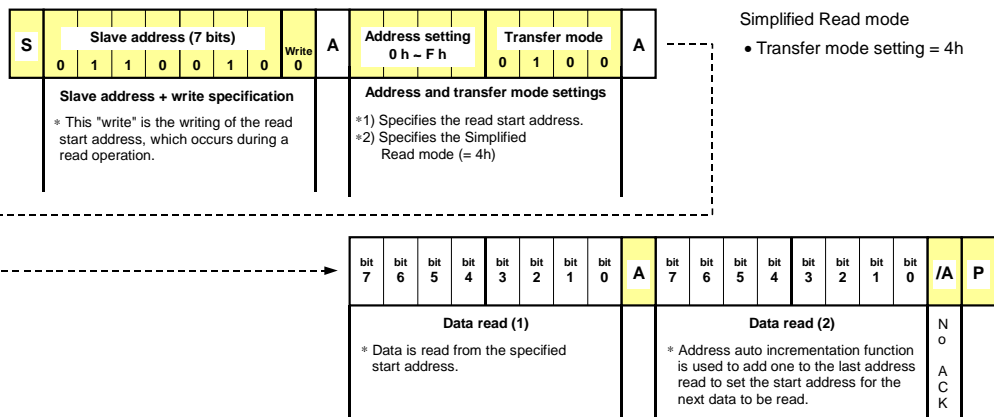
| S | Slave address (7 bits) | | | | | | | Write | A | Address setting 0 h ~ F h | Transfer mode | | | | A |
|---|---|---|---|---|---|---|---|---|---|---|---|---|---|---|---|
| | 0 | 1 | 1 | 0 | 0 | 1 | 0 | 0 | | | 0 | 1 | 0 | 0 | |

Simplified Read mode

• Transfer mode setting = 4h

Slave address + write specification

* This "write" is the writing of the read start address, which occurs during a read operation.

Address and transfer mode settings

*1) Specifies the read start address.
*2) Specifies the Simplified Read mode (= 4h)

| bit 7 | bit 6 | bit 5 | bit 4 | bit 3 | bit 2 | bit 1 | bit 0 | A | bit 7 | bit 6 | bit 5 | bit 4 | bit 3 | bit 2 | bit 1 | bit 0 | /A | P |
|---|---|---|---|---|---|---|---|---|---|---|---|---|---|---|---|---|---|---|

Data read (1)

* Data is read from the specified start address.

Data read (2)

* Address auto incrementation function is used to add one to the last address read to set the start address for the next data to be read.

No ACK